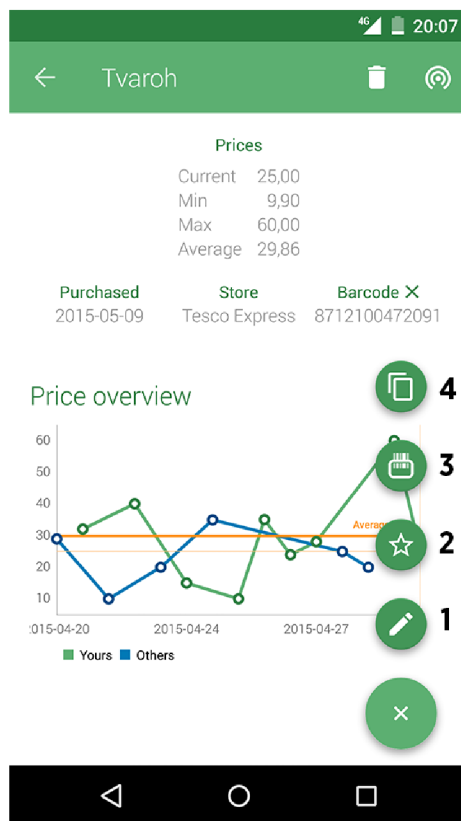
4G 20:07

Tvaroh

Prices

| | |
|---|---|
| Current | 25,00 |
| Min | 9,90 |
| Max | 60,00 |
| Average | 29,86 |

Purchased
2015-05-09

Store
Tesco Express

Barcode ✕
8712100472091

Price overview

60
50
40
30
20
10

Average

2015-04-20 2015-04-24 2015-04-27

Yours Others

4
3
2
1

×